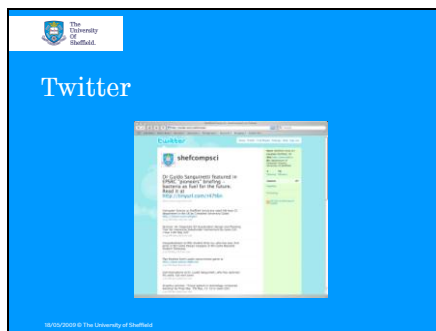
The University Of Sheffield.

Twitter

twitter

shefcompsci

Dr Guido Sanguinetti featured in EPSRC "pioneers" briefing: bacteria as fuel for the future. Read it at http://tinyurl.com/

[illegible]

18/05/2009 © The University of Sheffield